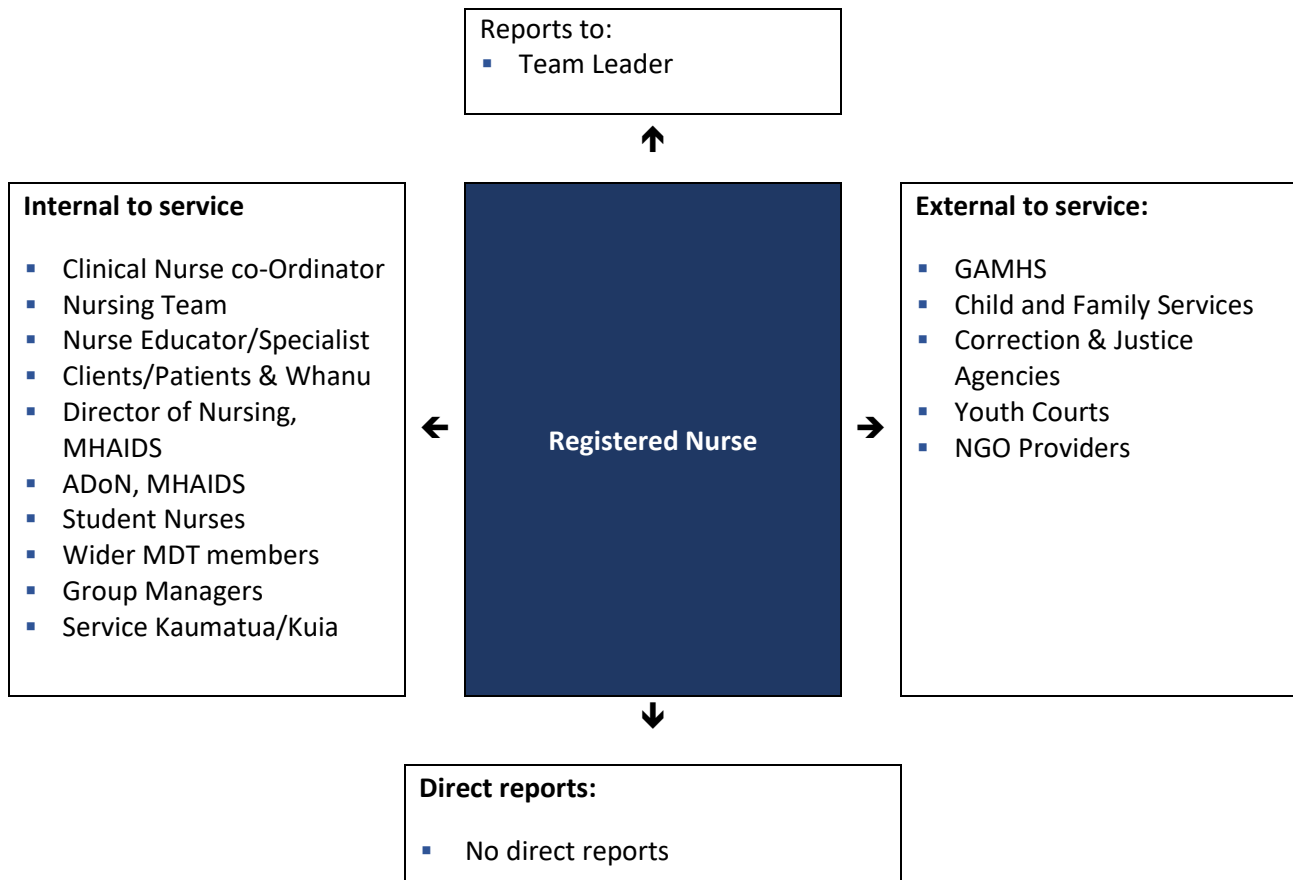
Reports to:
- Team Leader

Internal to service

- Clinical Nurse co-Ordinator
- Nursing Team
- Nurse Educator/Specialist
- Clients/Patients & Whanu
- Director of Nursing, MHAIDS
- ADoN, MHAIDS
- Student Nurses
- Wider MDT members
- Group Managers
- Service Kaumatua/Kuia

Registered Nurse

External to service:

- GAMHS
- Child and Family Services
- Correction & Justice Agencies
- Youth Courts
- NGO Providers

Direct reports:

- No direct reports